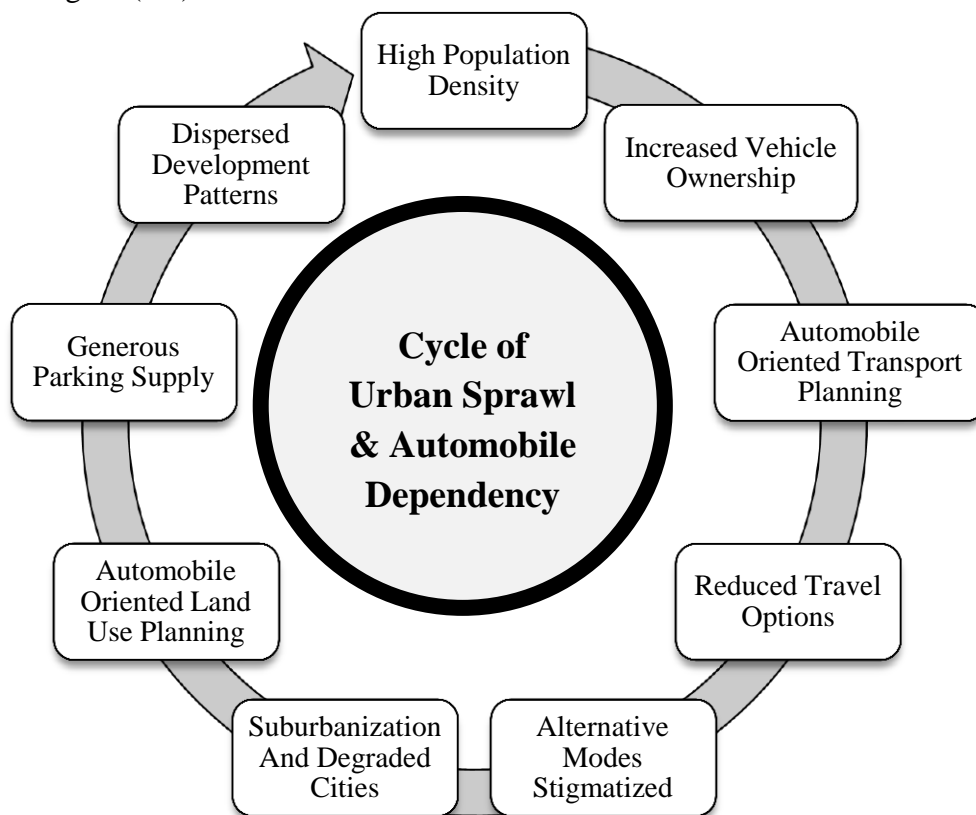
High Population Density

Increased Vehicle Ownership

Automobile Oriented Transport Planning

Reduced Travel Options

Alternative Modes Stigmatized

Suburbanization And Degraded Cities

Automobile Oriented Land Use Planning

Generous Parking Supply

Dispersed Development Patterns

Cycle of Urban Sprawl & Automobile Dependency